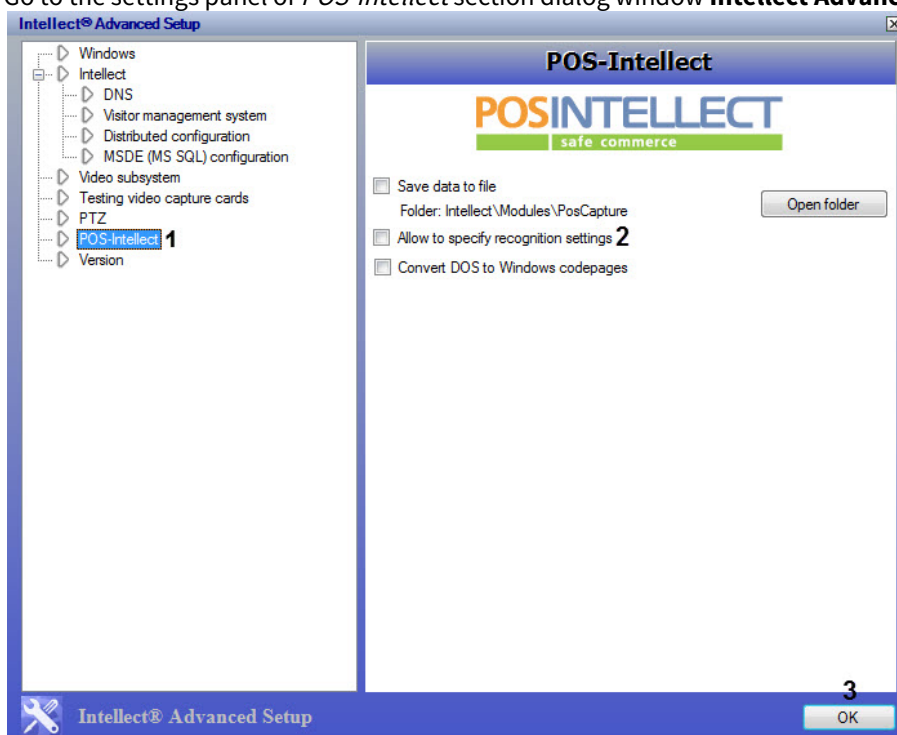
Go to the settings panel of POS-Intellect section dialog window Intellect Advanc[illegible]

Intellect® Advanced Setup

Windows
Intellect
DNS
Visitor management system
Distributed configuration
MSDE (MS SQL) configuration
Video subsystem
Testing video capture cards
PTZ
POS-Intellect 1
Version

POS-Intellect

POSINTELLECT
safe commerce

Save data to file
Folder: Intellect\Modules\PosCapture
Open folder
Allow to specify recognition settings 2
Convert DOS to Windows codepages

Intellect® Advanced Setup
3
OK